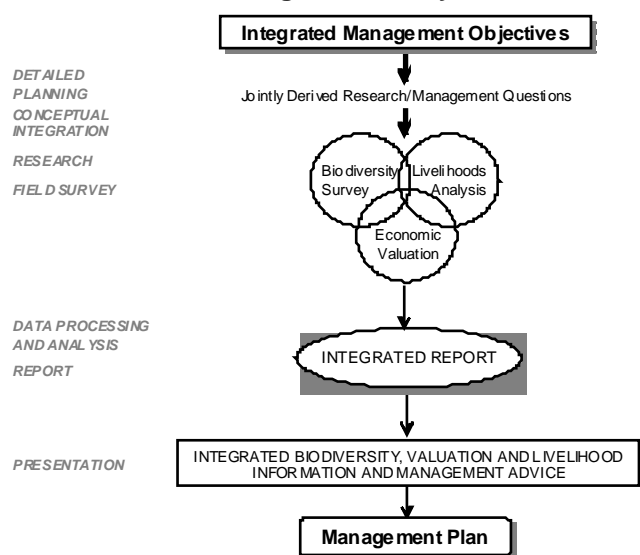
Integrated Management Objectives

DETAILED PLANNING

CONCEPTUAL INTEGRATION

Jointly Derived Research/Management Questions

RESEARCH

FIELD SURVEY

Biodiversity Survey

Livelihoods Analysis

Economic Valuation

DATA PROCESSING AND ANALYSIS

REPORT

INTEGRATED REPORT

PRESENTATION

INTEGRATED BIODIVERSITY, VALUATION AND LIVELIHOOD INFORMATION AND MANAGEMENT ADVICE

Management Plan